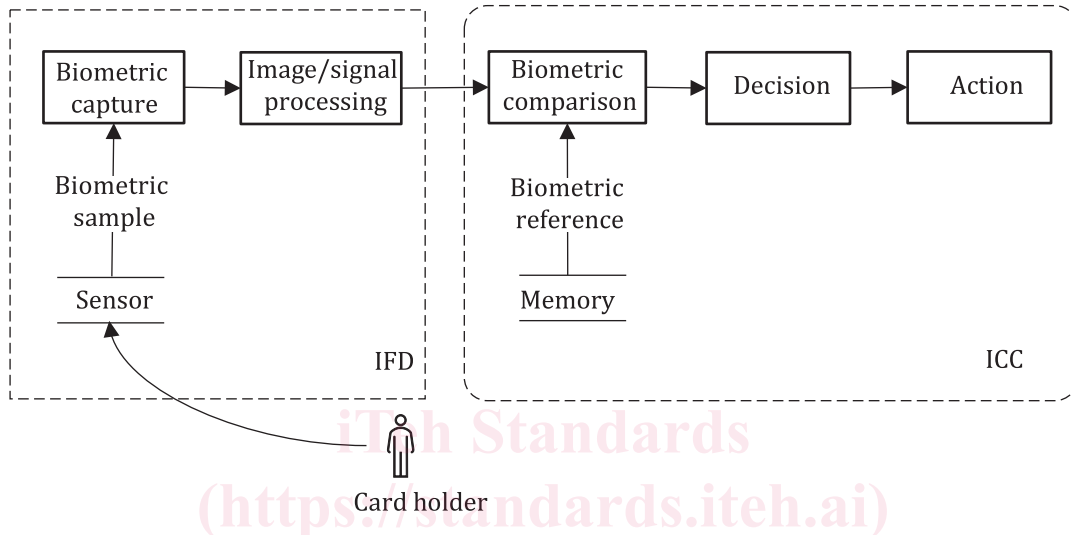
Biometric capture

Image/signal processing

Biometric sample

Sensor

IFD

Biometric comparison

Decision

Action

Biometric reference

Memory

ICC

iTeh Standards
(https://standards.iteh.ai)

Card holder